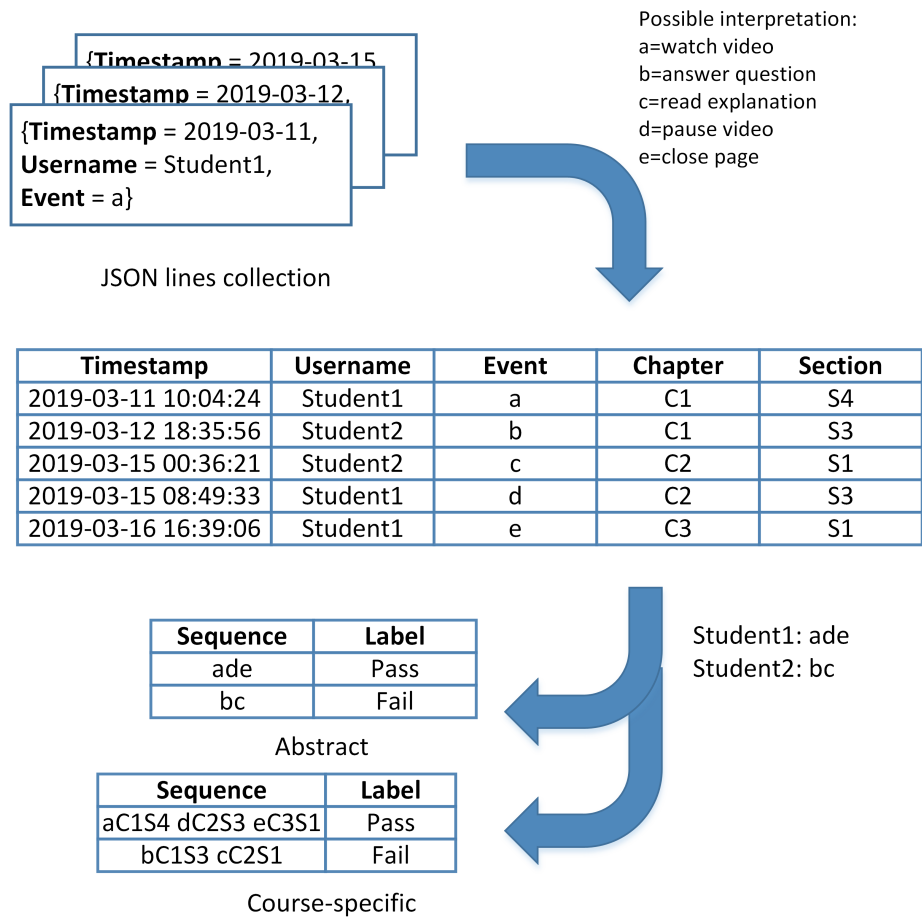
{**Timestamp** = 2019-03-15

{**Timestamp** = 2019-03-12,

{**Timestamp** = 2019-03-11,
**Username** = Student1,
**Event** = a}

JSON lines collection

Possible interpretation:
a=watch video
b=answer question
c=read explanation
d=pause video
e=close page

| Timestamp | Username | Event | Chapter | Section |
|---|---|---|---|---|
| 2019-03-11 10:04:24 | Student1 | a | C1 | S4 |
| 2019-03-12 18:35:56 | Student2 | b | C1 | S3 |
| 2019-03-15 00:36:21 | Student2 | c | C2 | S1 |
| 2019-03-15 08:49:33 | Student1 | d | C2 | S3 |
| 2019-03-16 16:39:06 | Student1 | e | C3 | S1 |

| Sequence | Label |
|---|---|
| ade | Pass |
| bc | Fail |

Abstract

Student1: ade
Student2: bc

| Sequence | Label |
|---|---|
| aC1S4 dC2S3 eC3S1 | Pass |
| bC1S3 cC2S1 | Fail |

Course-specific